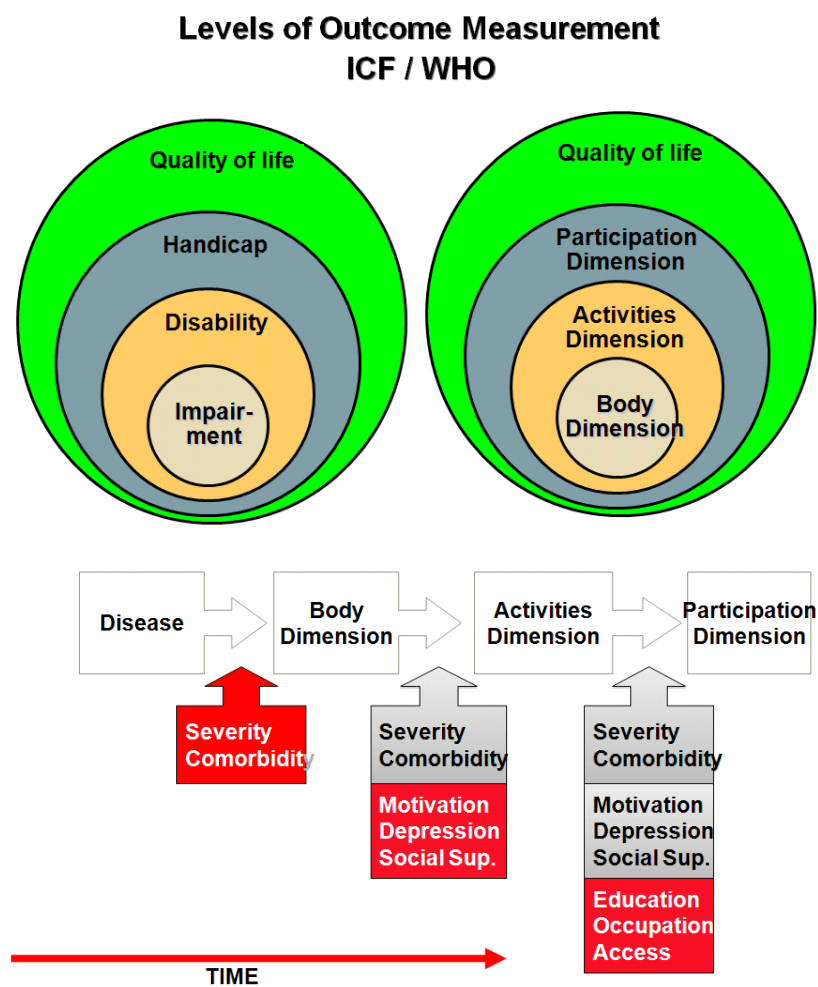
Levels of Outcome Measurement
ICF / WHO

Quality of life
Handicap
Disability
Impairment

Quality of life
Participation Dimension
Activities Dimension
Body Dimension

Disease

Body Dimension

Activities Dimension

Participation Dimension

Severity
Comorbidity

Severity
Comorbidity
Motivation
Depression
Social Sup.

Severity
Comorbidity
Motivation
Depression
Social Sup.
Education
Occupation
Access

TIME